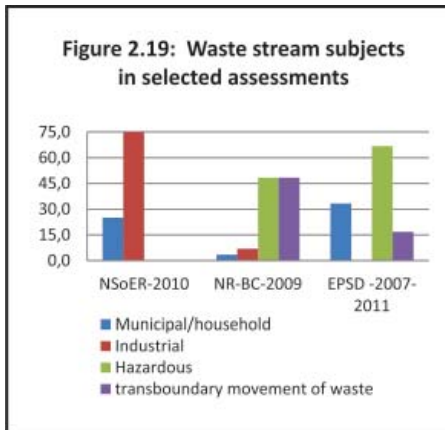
Figure 2.19: Waste stream subjects in selected assessments

75,0
60,0
45,0
30,0
15,0
0,0

NSoER-2010
NR-BC-2009
EPSD -2007-2011

Municipal/household
Industrial
Hazardous
transboundary movement of waste